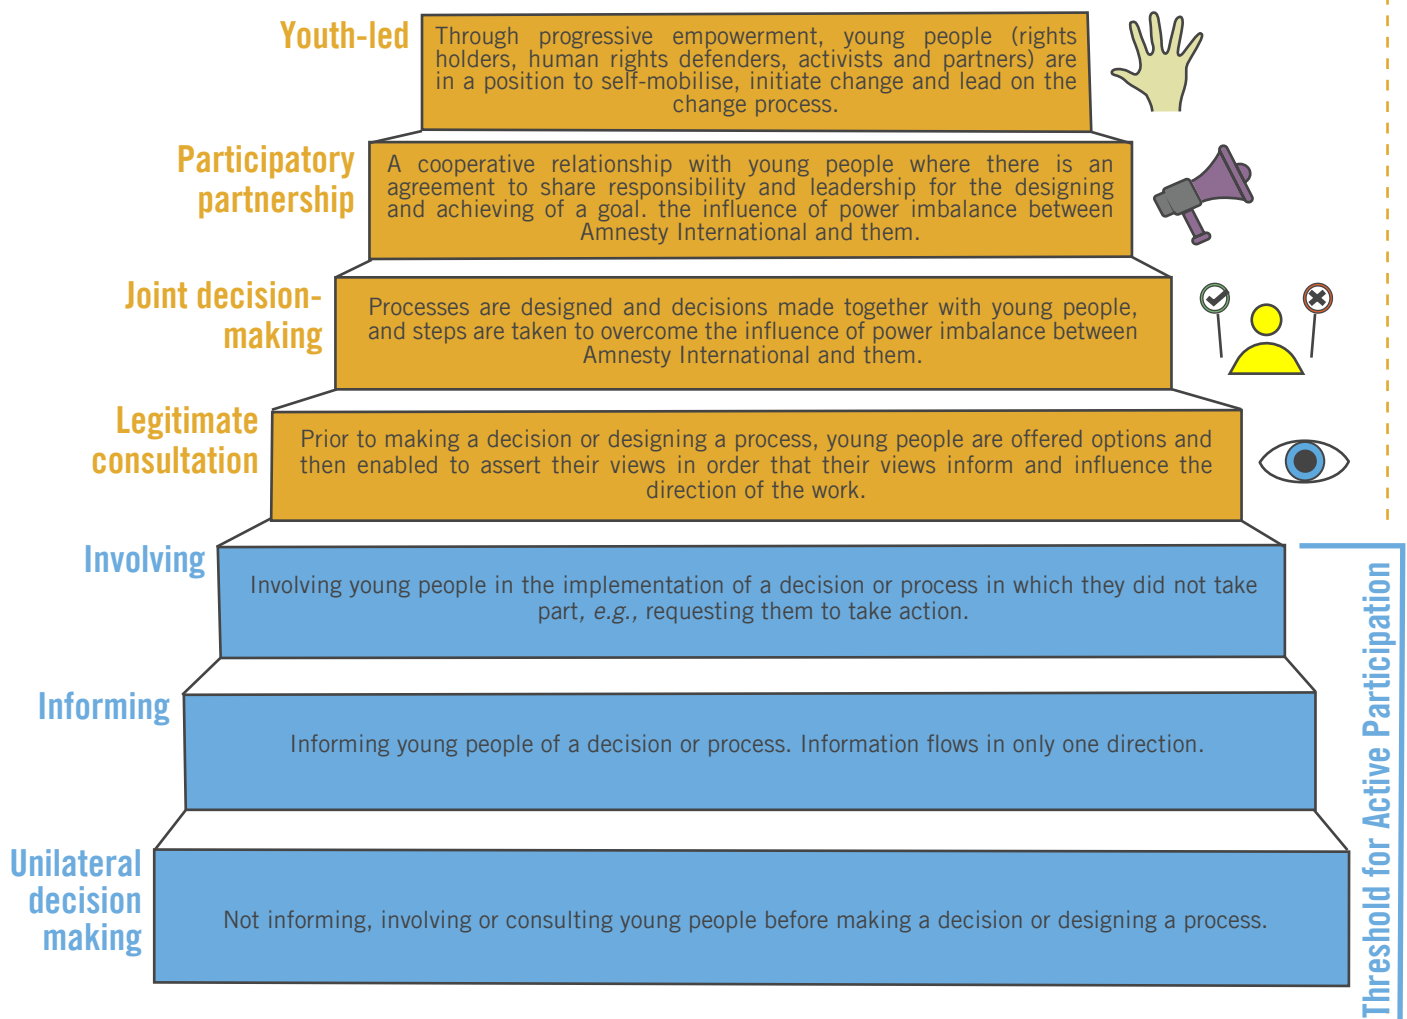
Youth-led

Through progressive empowerment, young people (rights holders, human rights defenders, activists and partners) are in a position to self-mobilise, initiate change and lead on the change process.

Participatory partnership

A cooperative relationship with young people where there is an agreement to share responsibility and leadership for the designing and achieving of a goal. the influence of power imbalance between Amnesty International and them.

Joint decision-making

Processes are designed and decisions made together with young people, and steps are taken to overcome the influence of power imbalance between Amnesty International and them.

Legitimate consultation

Prior to making a decision or designing a process, young people are offered options and then enabled to assert their views in order that their views inform and influence the direction of the work.

Involving

Involving young people in the implementation of a decision or process in which they did not take part, *e.g.*, requesting them to take action.

Informing

Informing young people of a decision or process. Information flows in only one direction.

Unilateral decision making

Not informing, involving or consulting young people before making a decision or designing a process.

Threshold for Active Participation